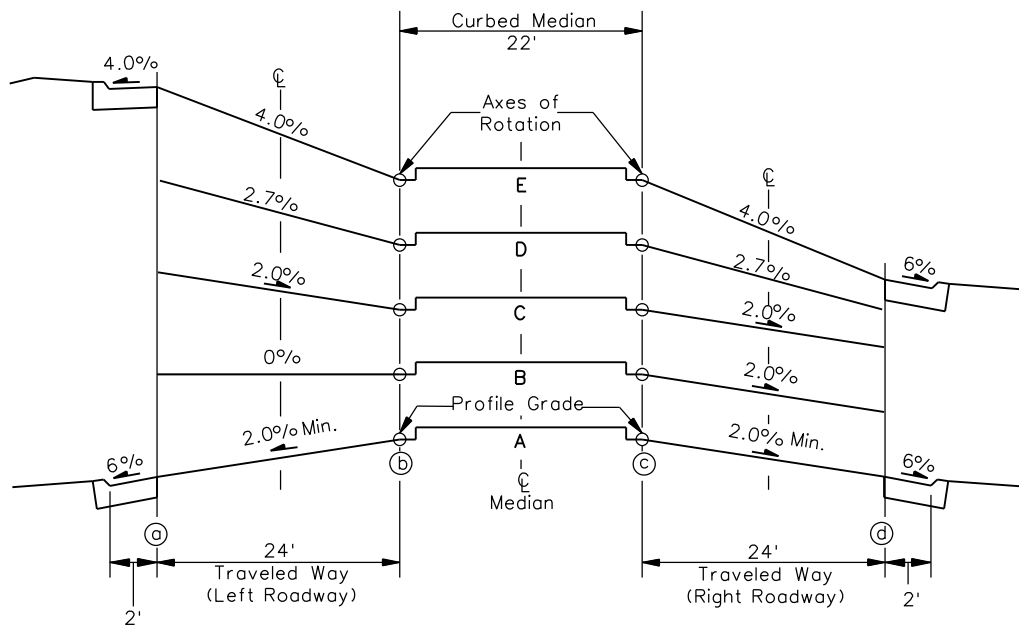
Curbed Median
22'

4.0%
℄
Axes of Rotation
4.0%
E
℄
4.0%
2.7%
D
2.7%
6%
2.0%
C
2.0%
0%
B
2.0%
Profile Grade
2.0% Min.
A
2.0% Min.
6%
ⓑ
ⓒ
6%
℄
Median
ⓐ
ⓓ
24'
Traveled Way
(Left Roadway)
24'
Traveled Way
(Right Roadway)
2'
2'